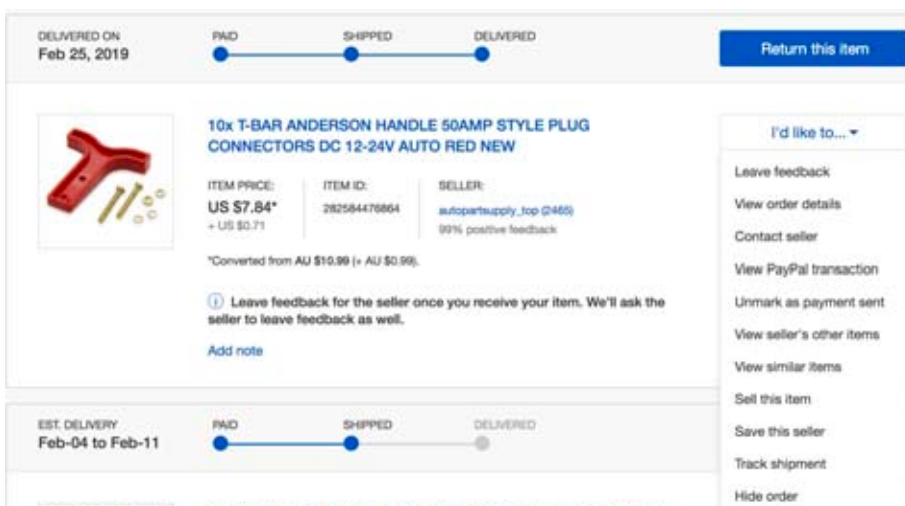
DELIVERED ON
Feb 25, 2019

PAID SHIPPED DELIVERED

Return this item

10x T-BAR ANDERSON HANDLE 50AMP STYLE PLUG CONNECTORS DC 12-24V AUTO RED NEW

ITEM PRICE:
US $7.84*
+ US $0.71

ITEM ID:
282584476864

SELLER:
autopartsupply_top (2465)
99% positive feedback

*Converted from AU $10.99 (+ AU $0.99).

ⓘ Leave feedback for the seller once you receive your item. We'll ask the seller to leave feedback as well.

Add note

I'd like to... ▾

Leave feedback
View order details
Contact seller
View PayPal transaction
Unmark as payment sent
View seller's other items
View similar items
Sell this item
Save this seller
Track shipment
Hide order

EST. DELIVERY
Feb-04 to Feb-11

PAID SHIPPED DELIVERED